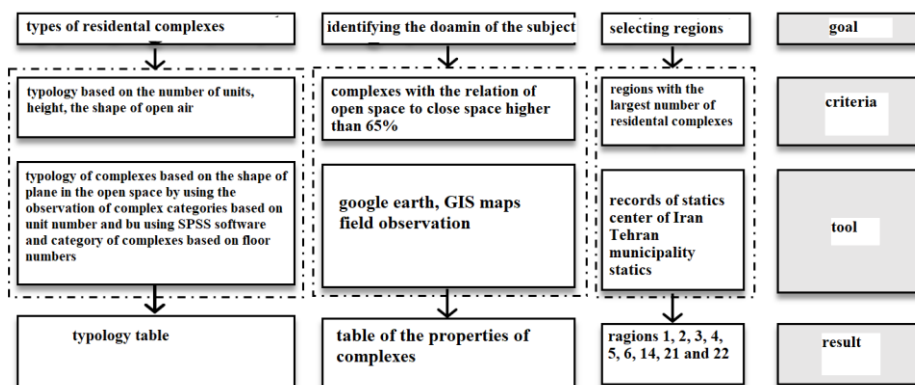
types of residental complexes

typology based on the number of units, height, the shape of open air

typology of complexes based on the shape of plane in the open space by using the observation of complex categories based on unit number and bu using SPSS software and category of complexes based on floor numbers

typology table

identifying the doamin of the subject

complexes with the relation of open space to close space higher than 65%

google earth, GIS maps field observation

table of the properties of complexes

selecting regions

regions with the largest number of residental complexes

records of statics center of Iran Tehran municipality statics

ragions 1, 2, 3, 4, 5, 6, 14, 21 and 22

goal

criteria

tool

result